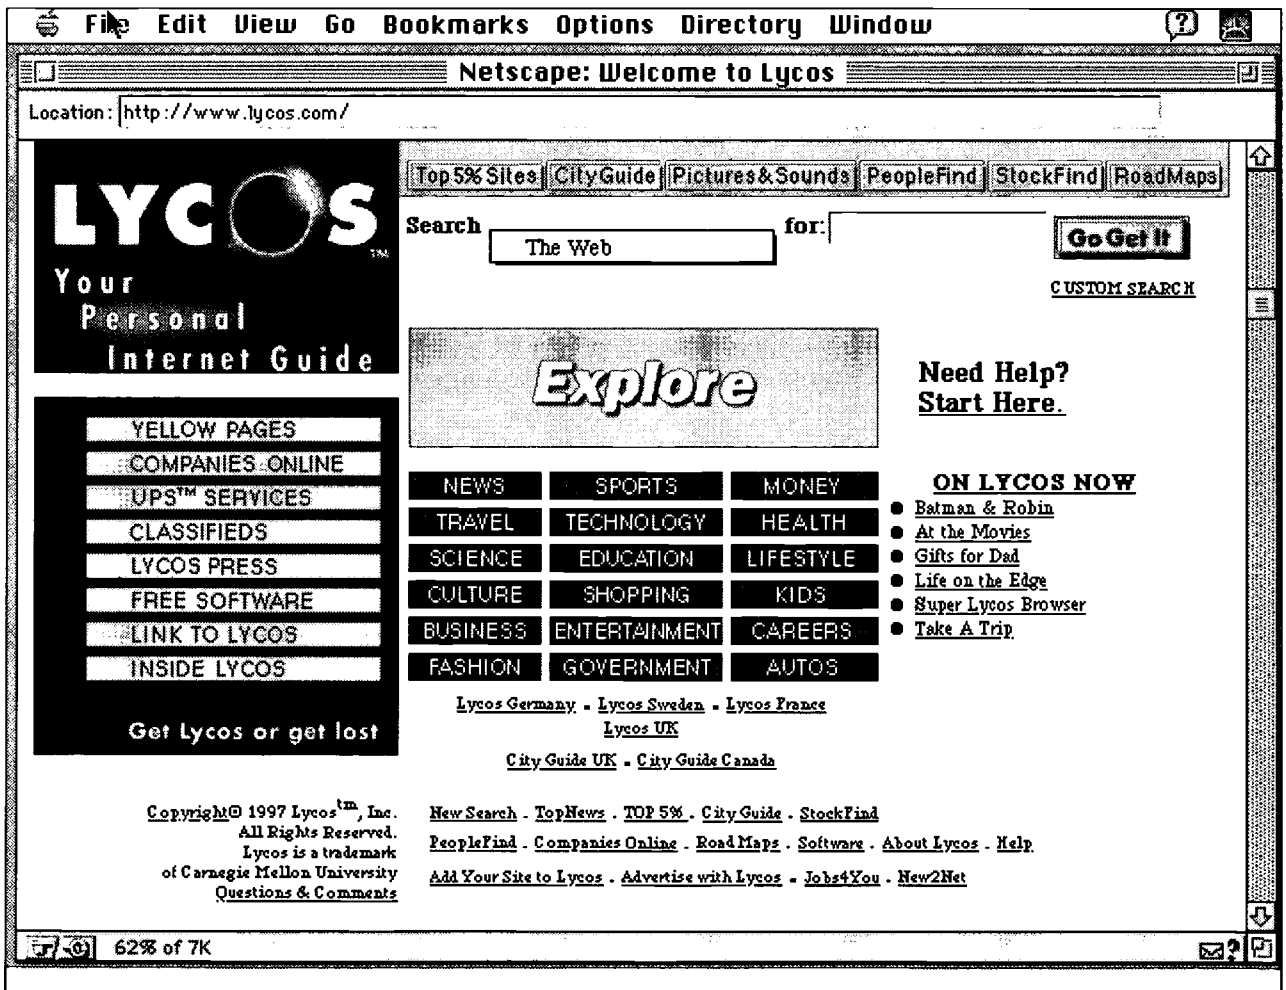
File Edit View Go Bookmarks Options Directory Window

Netscape: Welcome to Lycos

Location: http://www.lycos.com/

LYCOS™
Your Personal Internet Guide

Top 5% Sites | CityGuide | Pictures&Sounds | PeopleFind | StockFind | RoadMaps

Search The Web for: Go Get It

CUSTOM SEARCH

Explore

Need Help? Start Here.

YELLOW PAGES
COMPANIES ONLINE
UPS™ SERVICES
CLASSIFIEDS
LYCOS PRESS
FREE SOFTWARE
LINK TO LYCOS
INSIDE LYCOS

Get Lycos or get lost

| NEWS | SPORTS | MONEY |
|---|---|---|
| TRAVEL | TECHNOLOGY | HEALTH |
| SCIENCE | EDUCATION | LIFESTYLE |
| CULTURE | SHOPPING | KIDS |
| BUSINESS | ENTERTAINMENT | CAREERS |
| FASHION | GOVERNMENT | AUTOS |

ON LYCOS NOW
Batman & Robin
At the Movies
Gifts for Dad
Life on the Edge
Super Lycos Browser
Take A Trip

Lycos Germany - Lycos Sweden - Lycos France
Lycos UK

City Guide UK - City Guide Canada

Copyright© 1997 Lycos$^{tm}$, Inc. All Rights Reserved. Lycos is a trademark of Carnegie Mellon University
Questions & Comments

New Search . TopNews . TOP 5% . City Guide . StockFind
PeopleFind . Companies Online . Road Maps . Software . About Lycos . Help
Add Your Site to Lycos . Advertise with Lycos - Jobs4You . New2Net

62% of 7K